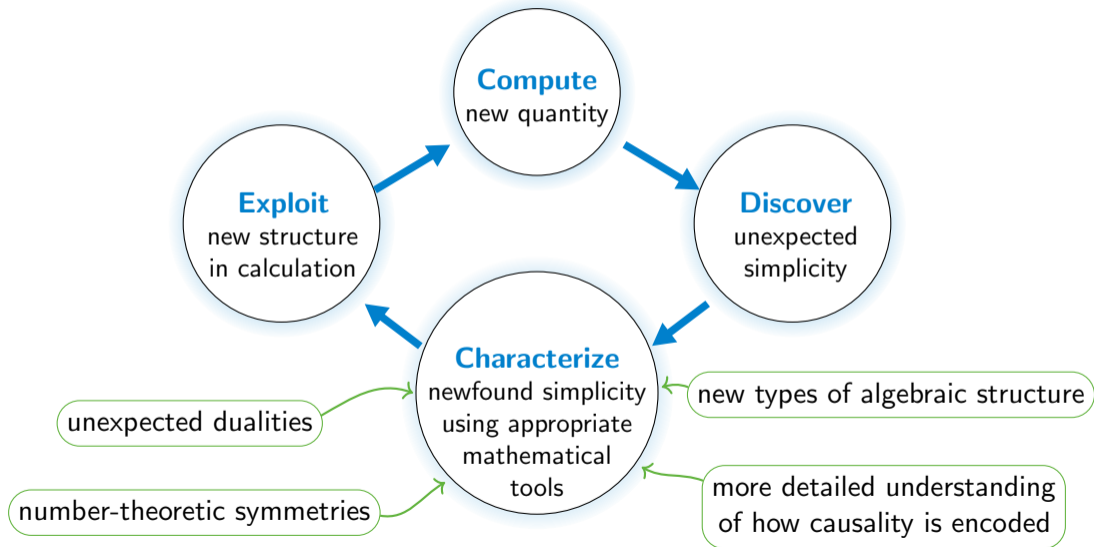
Compute
new quantity

Discover
unexpected simplicity

Characterize
newfound simplicity using appropriate mathematical tools

Exploit
new structure in calculation

new types of algebraic structure

more detailed understanding of how causality is encoded

unexpected dualities

number-theoretic symmetries